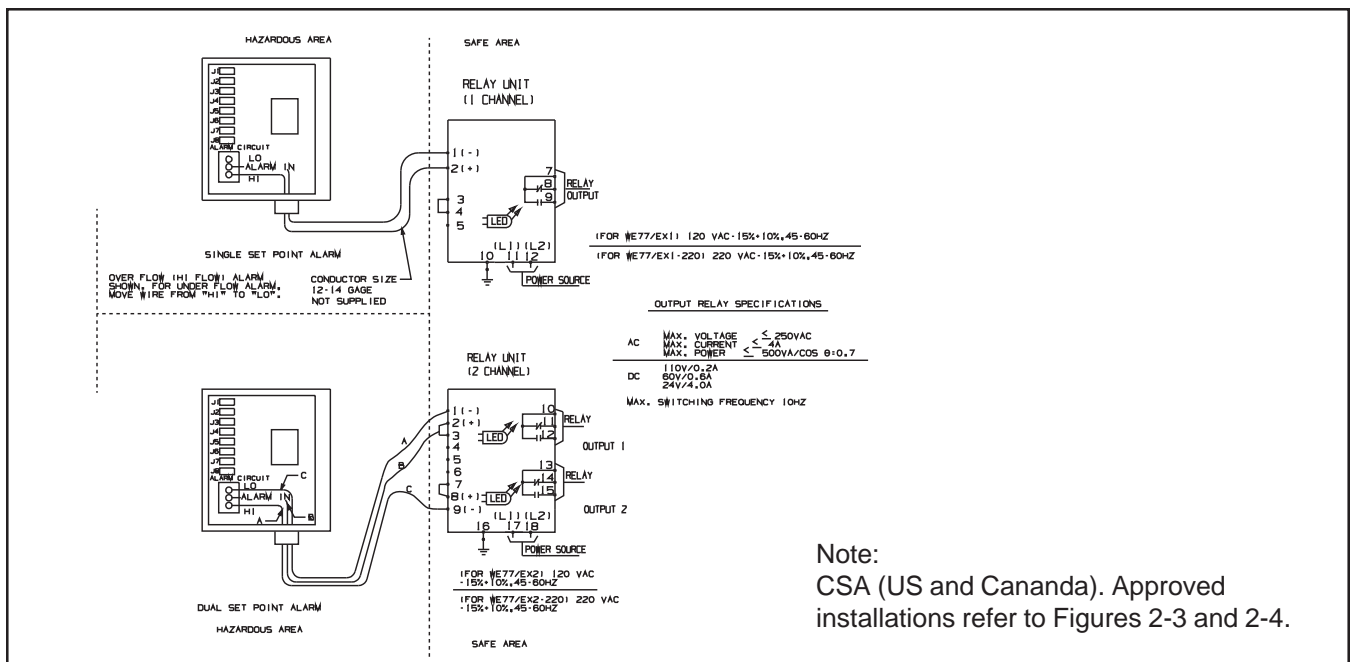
HAZARDOUS AREA

SAFE AREA

J1
J2
J3
J4
J5
J6
J7
J8

ALARM CIRCUIT
LO
ALARM IN
HI

RELAY UNIT
(1 CHANNEL)

1(-)
2(+)
3
4
5

LED

7
8
9
RELAY
OUTPUT

(L1) (L2)
10 11 12
POWER SOURCE

(FOR WE77/EX1) 120 VAC-15%+10%,45-60HZ
(FOR WE77/EX1-220) 220 VAC-15%+10%,45-60HZ

SINGLE SET POINT ALARM

OVER FLOW (HI FLOW) ALARM SHOWN. FOR UNDER FLOW ALARM, MOVE WIRE FROM "HI" TO "LO".

CONDUCTOR SIZE 12-14 GAGE NOT SUPPLIED

OUTPUT RELAY SPECIFICATIONS

| | | |
|---|---|---|
| AC | MAX. VOLTAGE $\leq$ 250VAC<br>MAX. CURRENT $\leq$ 4A<br>MAX. POWER $\leq$ 500VA/COS θ:0.7 | |
| DC | 110V/0.2A<br>60V/0.6A<br>24V/4.0A | |

MAX. SWITCHING FREQUENCY 10HZ

RELAY UNIT
(2 CHANNEL)

J1
J2
J3
J4
J5
J6
J7
J8

ALARM CIRCUIT
LO
ALARM IN
HI
A
B
C

A
B
C

1(-)
2(+)
3
4
5
6
7
8(+)
9(-)

LED
LED

10
11
12
RELAY
OUTPUT 1

13
14
15
RELAY
OUTPUT 2

16 17 18
(L1) (L2)
POWER SOURCE

(FOR WE77/EX2) 120 VAC -15%+10%,45-60HZ
(FOR WE77/EX2-220) 220 VAC -15%+10%,45-60HZ

DUAL SET POINT ALARM

HAZARDOUS AREA

SAFE AREA

Note:
CSA (US and Cananda). Approved installations refer to Figures 2-3 and 2-4.